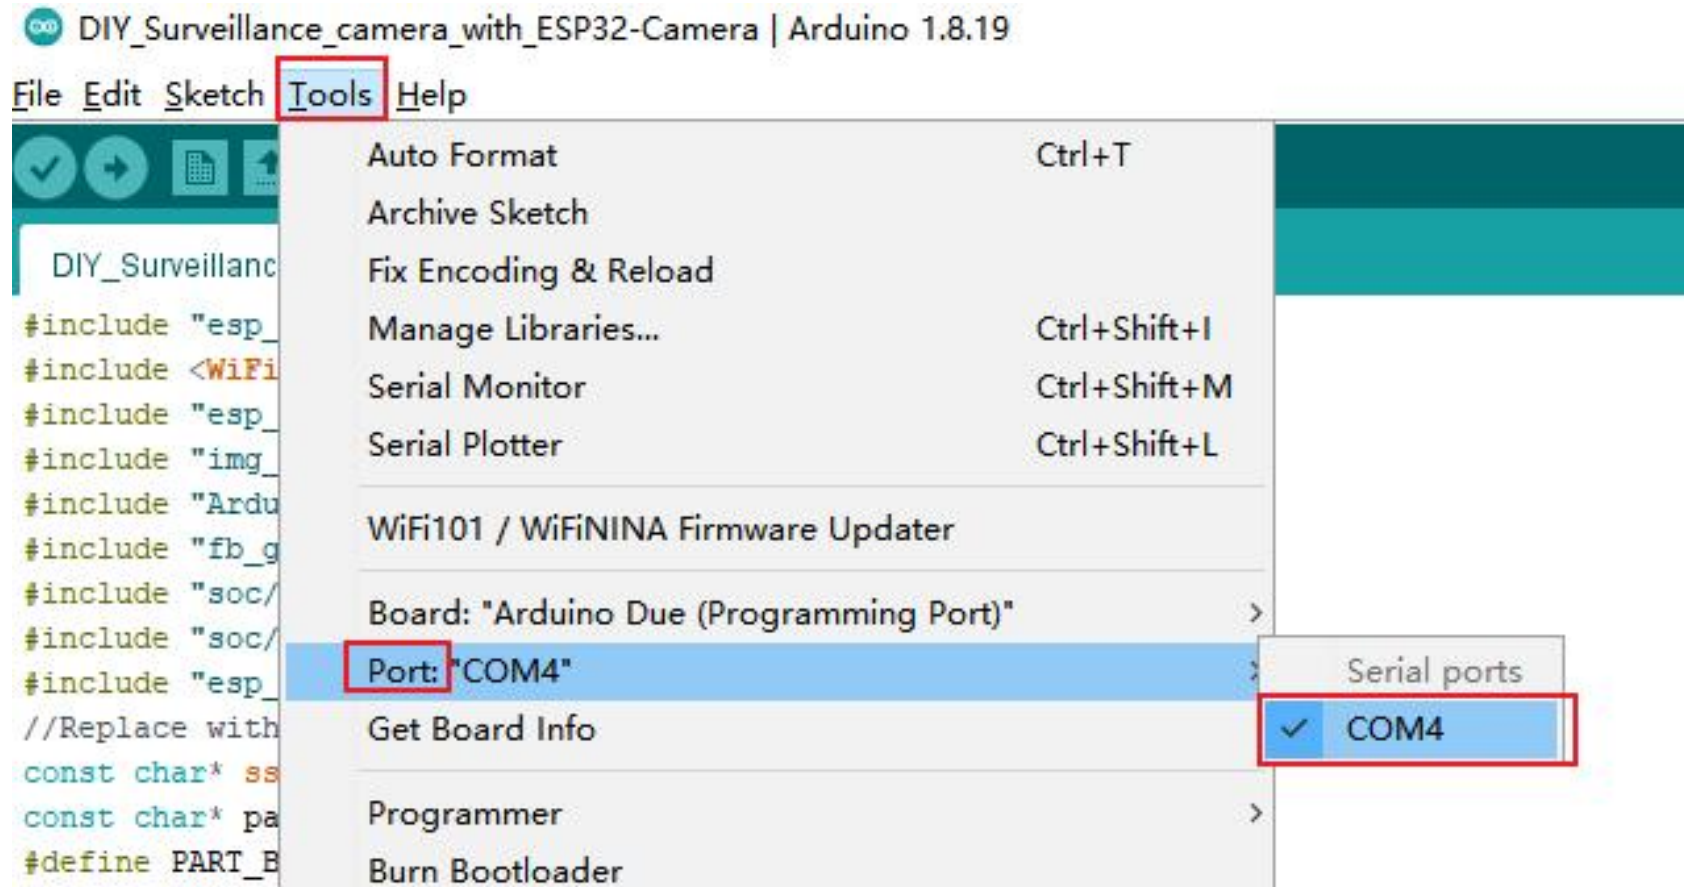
DIY_Surveillance_camera_with_ESP32-Camera | Arduino 1.8.19

File Edit Sketch Tools Help

DIY_Surveillanc

#include "esp_
#include <WiFi
#include "esp_
#include "img_
#include "Ardu
#include "fb_g
#include "soc/
#include "soc/
#include "esp_
//Replace with
const char* ss
const char* pa
#define PART_B

Auto Format Ctrl+T
Archive Sketch
Fix Encoding & Reload
Manage Libraries... Ctrl+Shift+I
Serial Monitor Ctrl+Shift+M
Serial Plotter Ctrl+Shift+L

WiFi101 / WiFiNINA Firmware Updater

Board: "Arduino Due (Programming Port)"
Port: "COM4"
Get Board Info

Programmer
Burn Bootloader

Serial ports
COM4